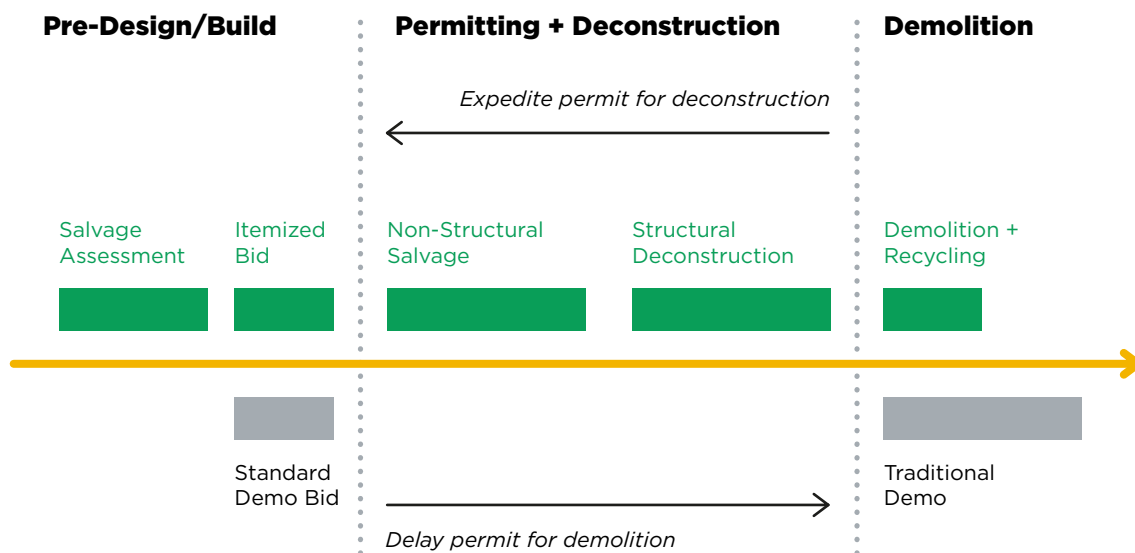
Pre-Design/Build

Permitting + Deconstruction

Demolition

*Expedite permit for deconstruction*

Salvage Assessment

Itemized Bid

Non-Structural Salvage

Structural Deconstruction

Demolition + Recycling

Standard Demo Bid

*Delay permit for demolition*

Traditional Demo